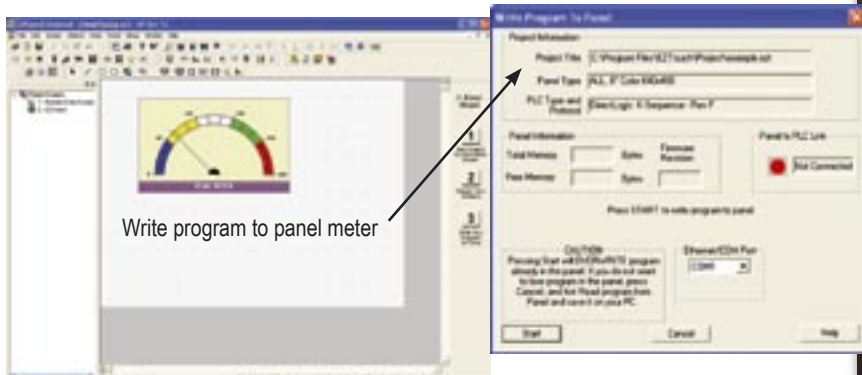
Write Program To Panel

Project Information

Project Title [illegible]

Panel Type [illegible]

PLC Type and Protocol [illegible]

Panel Information

Total Memory Bytes Firmware Revision

Free Memory Bytes

Panel to PLC Link

Not Connected

Press START to write program to panel

CAUTION

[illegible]

Ethernet/COM Port

COM1

Start

Cancel

Help

Write program to panel meter

1

2

3